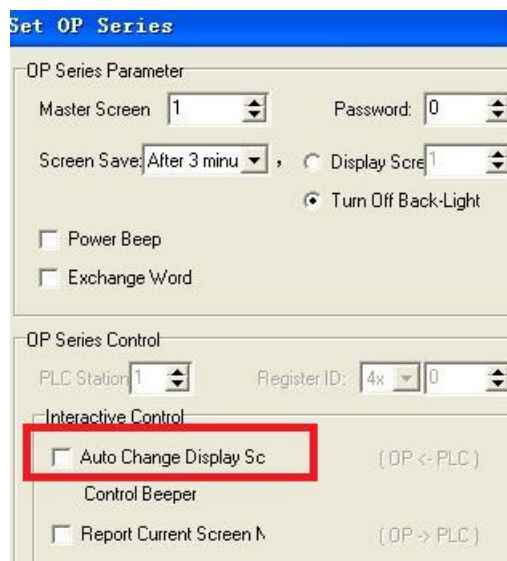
Set OP Series

OP Series Parameter

Master Screen 1

Password: 0

Screen Save: After 3 minu ,

Display Scre 1

Turn Off Back-Light

Power Beep

Exchange Word

OP Series Control

PLC Station 1

Register ID: 4x 0

Interactive Control

Auto Change Display Sc

( OP <- PLC )

Control Beeper

Report Current Screen N

( OP -> PLC )